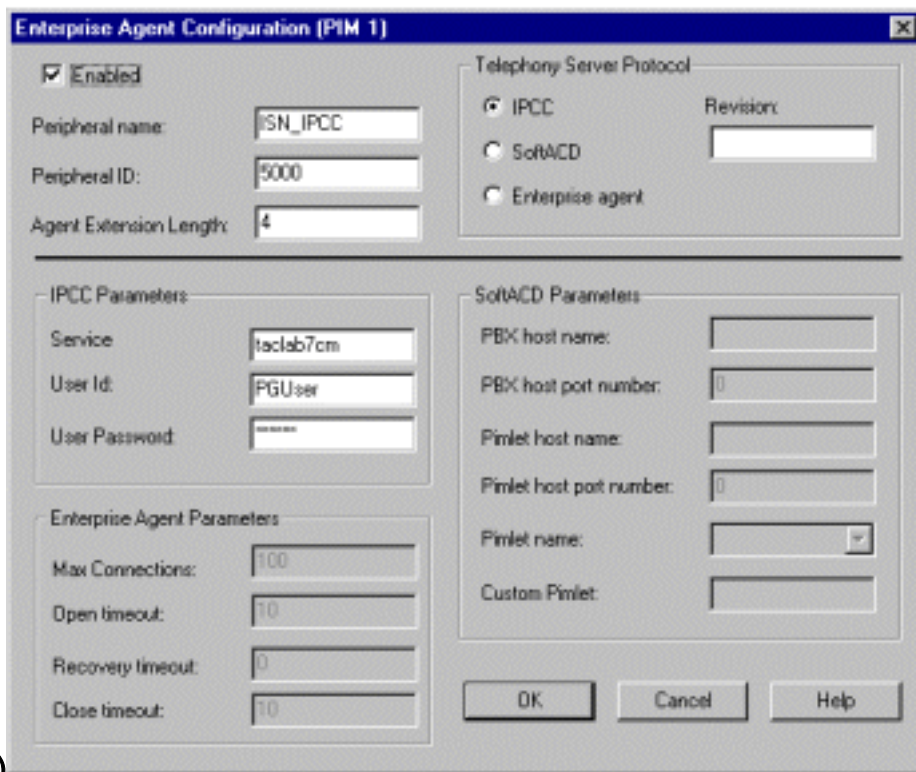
Enterprise Agent Configuration (PIM 1)

Enabled

Peripheral name: ISN_IPCC

Peripheral ID: 5000

Agent Extension Length: 4

Telephony Server Protocol

IPCC

SoftACD

Enterprise agent

Revision:

IPCC Parameters

Service taclab7cm

User Id: PGUser

User Password: ******

Enterprise Agent Parameters

Max Connections: 100

Open timeout: 10

Recovery timeout: 0

Close timeout: 10

SoftACD Parameters

PBX host name:

PBX host port number: 0

Pimlet host name:

Pimlet host port number: 0

Pimlet name:

Custom Pimlet:

OK

Cancel

Help